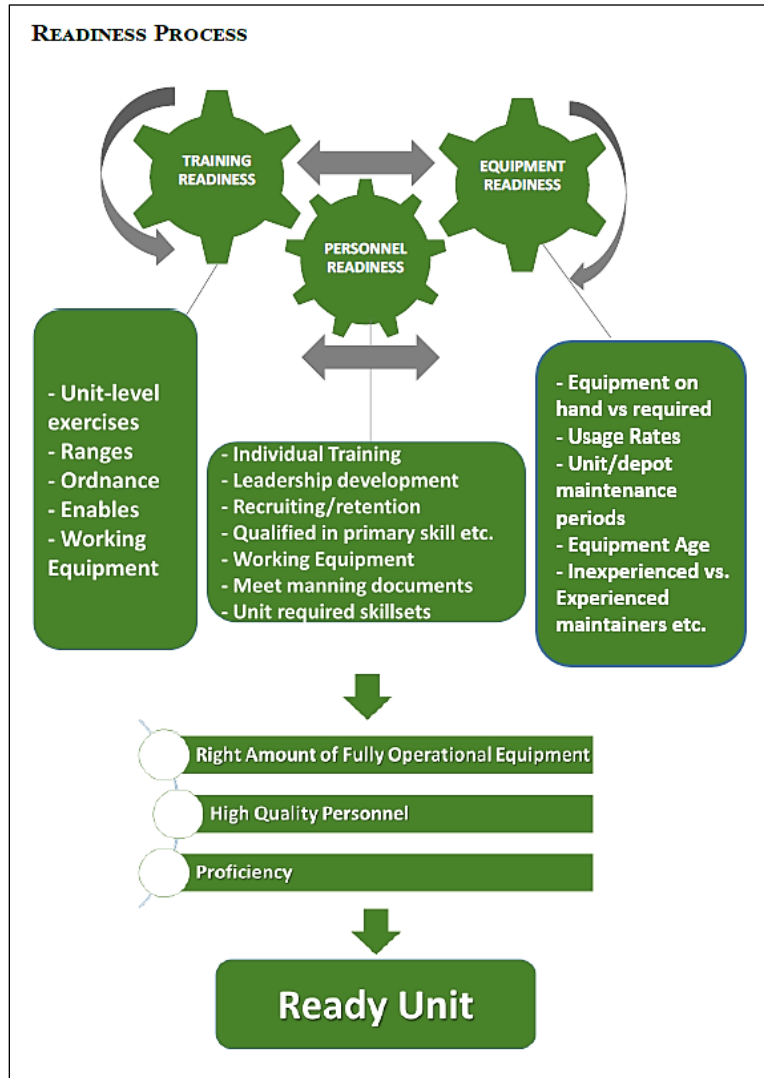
Readiness Process

TRAINING READINESS

EQUIPMENT READINESS

PERSONNEL READINESS

- Unit-level exercises
- Ranges
- Ordnance
- Enables
- Working Equipment

- Individual Training
- Leadership development
- Recruiting/retention
- Qualified in primary skill etc.
- Working Equipment
- Meet manning documents
- Unit required skillsets

- Equipment on hand vs required
- Usage Rates
- Unit/depot maintenance periods
- Equipment Age
- Inexperienced vs. Experienced maintainers etc.

Right Amount of Fully Operational Equipment

High Quality Personnel

Proficiency

Ready Unit